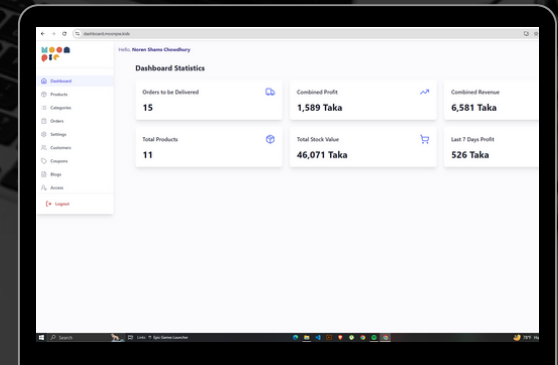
dashboard.moonpie.kids

Hello, Noren Shams Chowdhury

Dashboard
Products
Categories
Orders
Settings
Customers
Coupons
Blogs
Access
Logout

Dashboard Statistics

Orders to be Delivered
15

Combined Profit
1,589 Taka

Combined Revenue
6,581 Taka

Total Products
11

Total Stock Value
46,071 Taka

Last 7 Days Profit
526 Taka

Search
Links
Epic Games Launcher
78°F